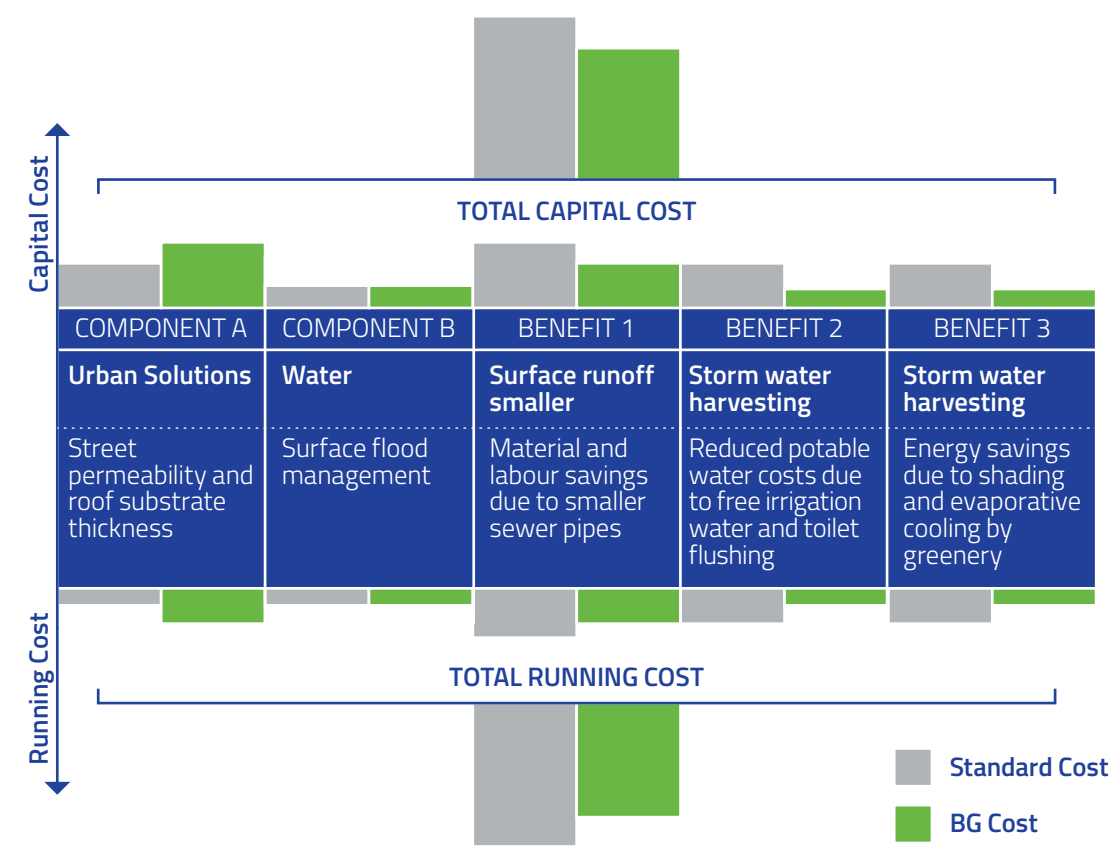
Capital Cost

TOTAL CAPITAL COST

| COMPONENT A | COMPONENT B | BENEFIT 1 | BENEFIT 2 | BENEFIT 3 |
|---|---|---|---|---|
| **Urban Solutions** | **Water** | **Surface runoff smaller** | **Storm water harvesting** | **Storm water harvesting** |
| Street permeability and roof substrate thickness | Surface flood management | Material and labour savings due to smaller sewer pipes | Reduced potable water costs due to free irrigation water and toilet flushing | Energy savings due to shading and evaporative cooling by greenery |

TOTAL RUNNING COST

Running Cost

Standard Cost

BG Cost